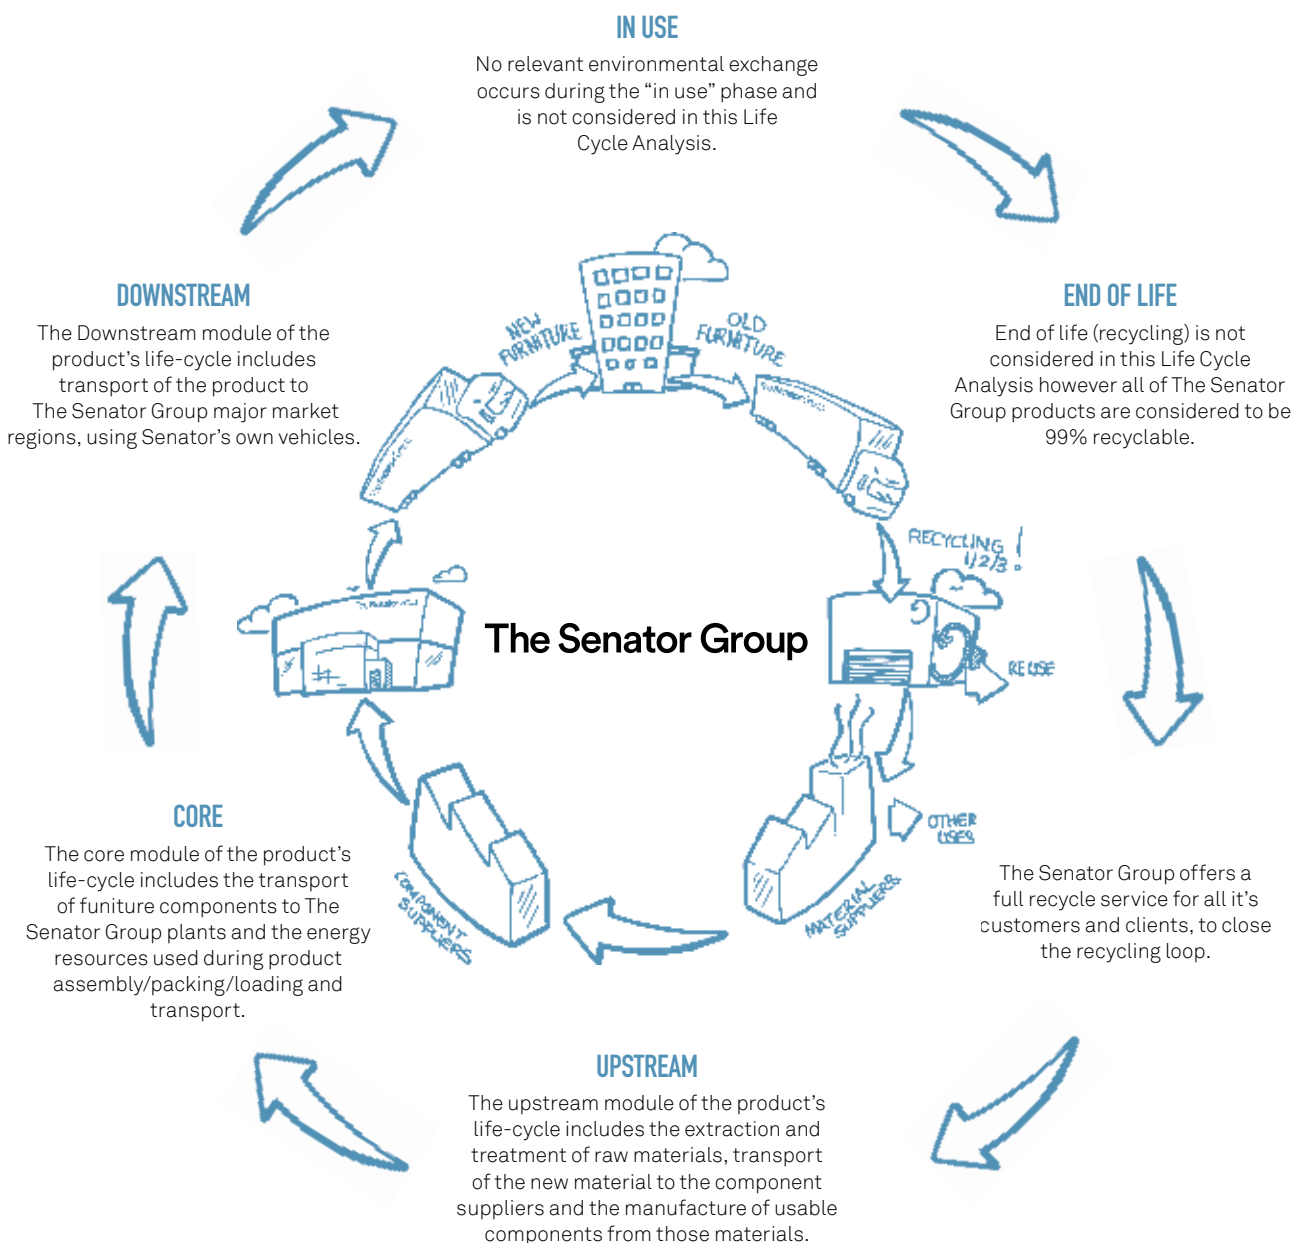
IN USE
No relevant environmental exchange occurs during the “in use” phase and is not considered in this Life Cycle Analysis.

END OF LIFE
End of life (recycling) is not considered in this Life Cycle Analysis however all of The Senator Group products are considered to be 99% recyclable.

The Senator Group offers a full recycle service for all it’s customers and clients, to close the recycling loop.

UPSTREAM
The upstream module of the product’s life-cycle includes the extraction and treatment of raw materials, transport of the new material to the component suppliers and the manufacture of usable components from those materials.

CORE
The core module of the product’s life-cycle includes the transport of funiture components to The Senator Group plants and the energy resources used during product assembly/packing/loading and transport.

DOWNSTREAM
The Downstream module of the product’s life-cycle includes transport of the product to The Senator Group major market regions, using Senator’s own vehicles.

NEW FURNITURE
OLD FURNITURE
RECYCLING 1/2/3 !
REUSE
OTHER USES
MATERIAL SUPPLIERS
COMPONENT SUPPLIERS

The Senator Group